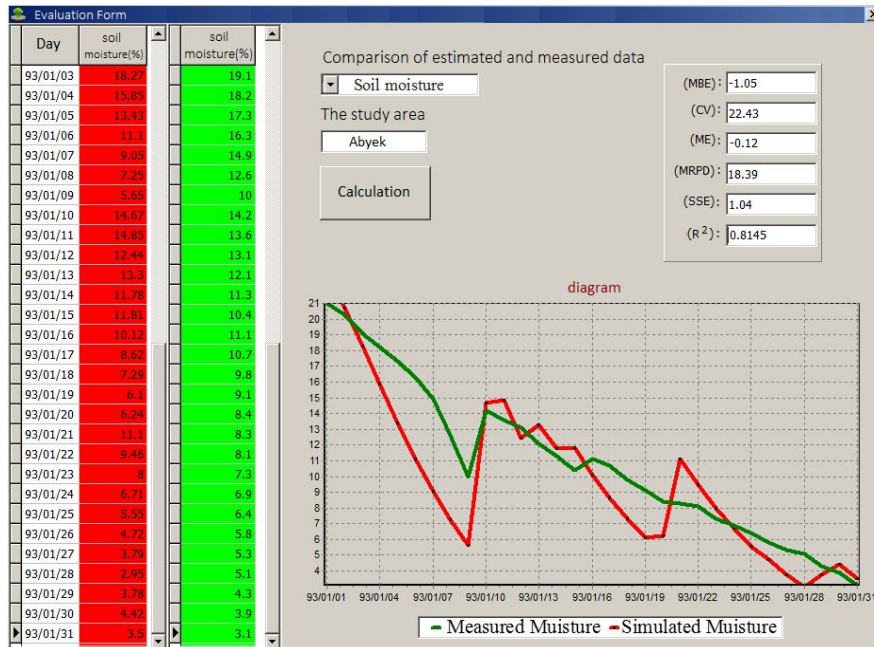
Evaluation Form

| Day | soil moisture(%) |
|---|---|
| 93/01/03 | 18.27 |
| 93/01/04 | 15.85 |
| 93/01/05 | 13.43 |
| 93/01/06 | 11.1 |
| 93/01/07 | 9.05 |
| 93/01/08 | 7.25 |
| 93/01/09 | 5.65 |
| 93/01/10 | 14.67 |
| 93/01/11 | 14.85 |
| 93/01/12 | 12.44 |
| 93/01/13 | 13.3 |
| 93/01/14 | 11.78 |
| 93/01/15 | 11.81 |
| 93/01/16 | 10.12 |
| 93/01/17 | 8.62 |
| 93/01/18 | 7.29 |
| 93/01/19 | 6.1 |
| 93/01/20 | 6.24 |
| 93/01/21 | 11.1 |
| 93/01/22 | 9.46 |
| 93/01/23 | 8 |
| 93/01/24 | 6.71 |
| 93/01/25 | 5.55 |
| 93/01/26 | 4.72 |
| 93/01/27 | 3.79 |
| 93/01/28 | 2.95 |
| 93/01/29 | 3.78 |
| 93/01/30 | 4.42 |
| 93/01/31 | 3.5 |

| soil moisture(%) |
|---|
| 19.1 |
| 18.2 |
| 17.3 |
| 16.3 |
| 14.9 |
| 12.6 |
| 10 |
| 14.2 |
| 13.6 |
| 13.1 |
| 12.1 |
| 11.3 |
| 10.4 |
| 11.1 |
| 10.7 |
| 9.8 |
| 9.1 |
| 8.4 |
| 8.3 |
| 8.1 |
| 7.3 |
| 6.9 |
| 6.4 |
| 5.8 |
| 5.3 |
| 5.1 |
| 4.3 |
| 3.9 |
| 3.1 |

Comparison of estimated and measured data

Soil moisture

The study area

Abyek

Calculation

(MBE): -1.05
(CV): 22.43
(ME): -0.12
(MRPD): 18.39
(SSE): 1.04
($R^2$): 0.8145

diagram

21 20 19 18 17 16 15 14 13 12 11 10 9 8 7 6 5 4

93/01/01 93/01/04 93/01/07 93/01/10 93/01/13 93/01/16 93/01/19 93/01/22 93/01/25 93/01/28 93/01/31

Measured Muisture Simulated Muisture